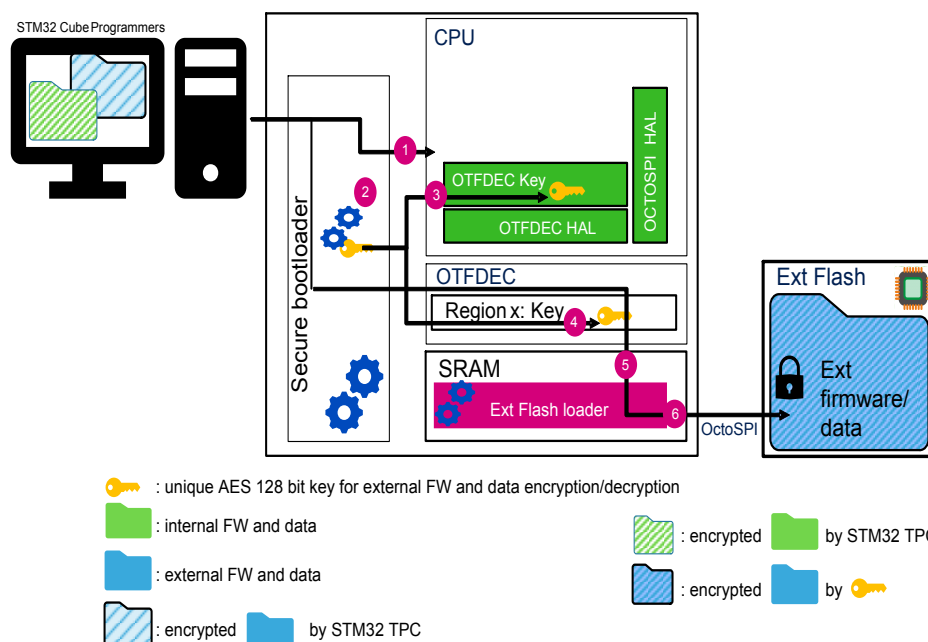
STM32 CubeProgrammers

CPU

1

OCTOSPI HAL

2

3 OTFDEC Key

OTFDEC HAL

Secure bootloader

OTFDEC

Region x: Key 4

Ext Flash

5

SRAM

Ext firmware/ data

Ext Flash loader 6

OctoSPI

: unique AES 128 bit key for external FW and data encryption/decryption

: internal FW and data

: external FW and data

: encrypted by STM32 TPC

: encrypted by STM32 TPC

: encrypted by